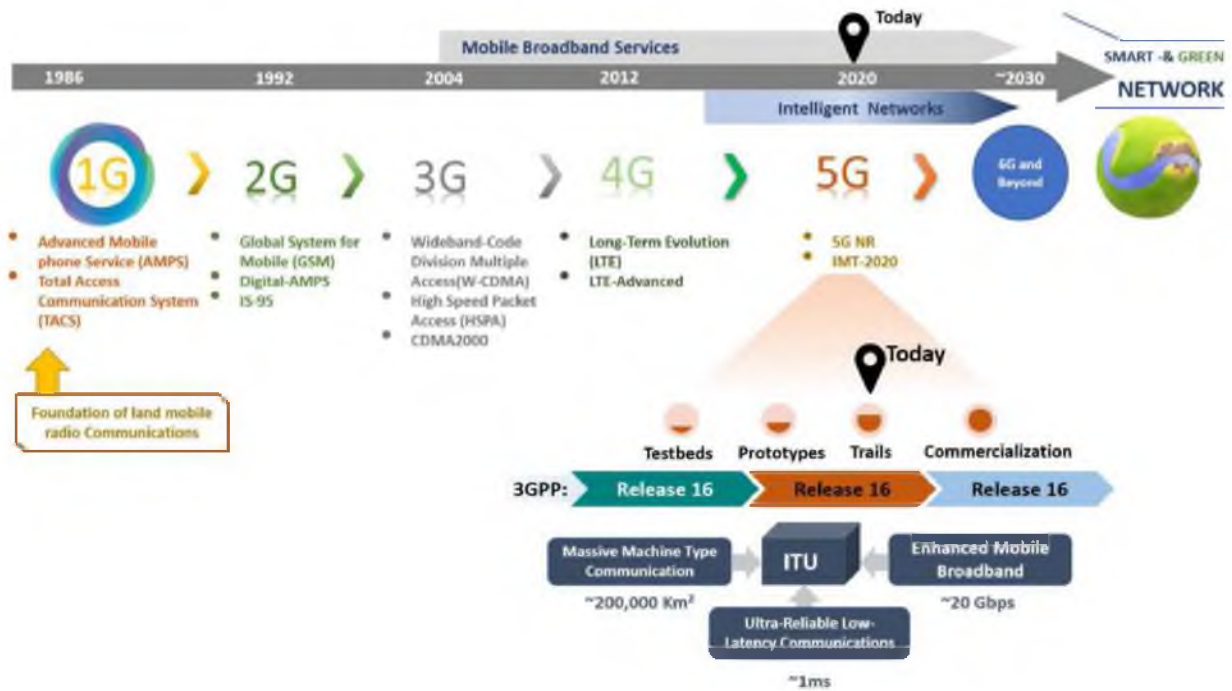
Today

Mobile Broadband Services

1986 1992 2004 2012 2020 ~2030

SMART -& GREEN NETWORK

Intelligent Networks

1G 2G 3G 4G 5G 6G and Beyond

• Advanced Mobile phone Service (AMPS)
• Total Access Communication System (TACS)

• Global System for Mobile (GSM)
• Digital-AMPS
• IS-95

• Wideband-Code Division Multiple Access(W-CDMA)
• High Speed Packet Access (HSPA)
• CDMA2000

• Long-Term Evolution (LTE)
• LTE-Advanced

• 5G NR
• IMT-2020

Foundation of land mobile radio Communications

Today

Testbeds Prototypes Trails Commercialization

3GPP: Release 16 Release 16 Release 16

Massive Machine Type Communication

ITU

Enhanced Mobile Broadband

~200,000 Km$^2$

~20 Gbps

Ultra-Reliable Low-Latency Communications

~1ms